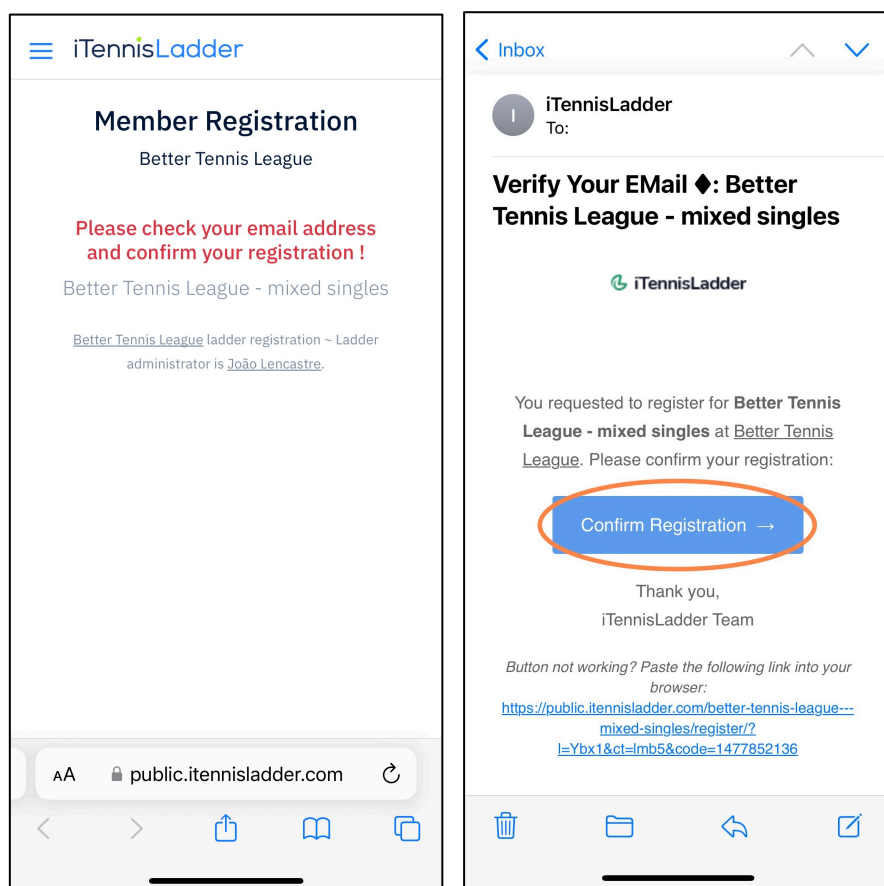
iTennisLadder

Member Registration

Better Tennis League

Please check your email address and confirm your registration !

Better Tennis League - mixed singles

Better Tennis League ladder registration ~ Ladder administrator is João Lencastre.

AA public.itennisladder.com

Inbox

I iTennisLadder
To:

Verify Your EMail ♦: Better Tennis League - mixed singles

iTennisLadder

You requested to register for **Better Tennis League - mixed singles** at Better Tennis League. Please confirm your registration:

Confirm Registration →

Thank you,
iTennisLadder Team

Button not working? Paste the following link into your browser:
https://public.itennisladder.com/better-tennis-league---mixed-singles/register/?l=Ybx1&ct=lmb5&code=1477852136